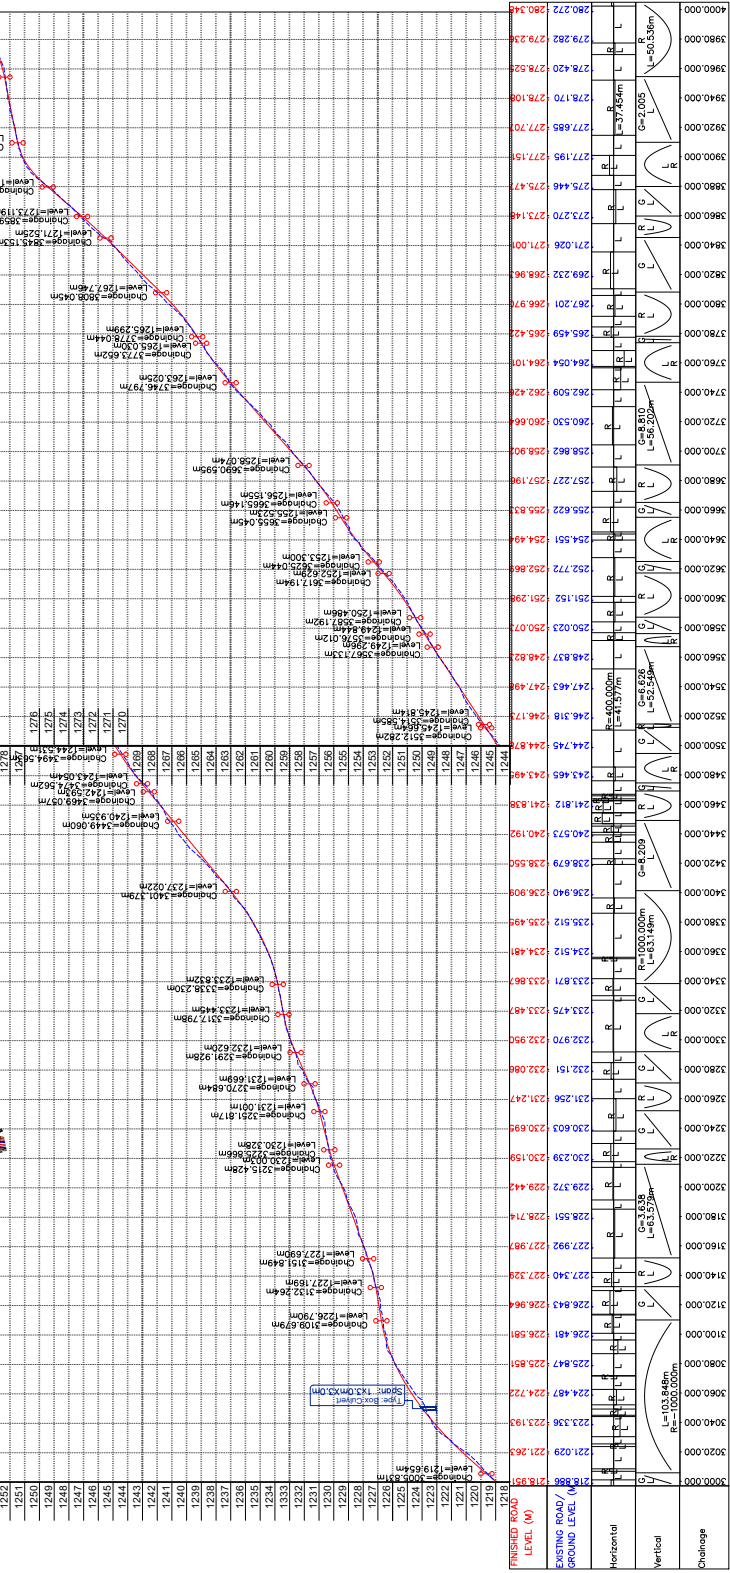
FINISHED ROAD LEVEL (M)
EXISTING ROAD / GROUND LEVEL (M)
Horizontal
Vertical
Chainage

3000.000
3020.000
3040.000
3060.000
3080.000
3100.000
3120.000
3140.000
3160.000
3180.000
3200.000
3220.000
3240.000
3260.000
3280.000
3300.000
3320.000
3340.000
3360.000
3380.000
3400.000
3420.000
3440.000
3460.000
3480.000
3500.000
3520.000
3540.000
3560.000
3580.000
3600.000
3620.000
3640.000
3660.000
3680.000
3700.000
3720.000
3740.000
3760.000
3780.000
3800.000
3820.000
3840.000
3860.000
3880.000
3900.000
3920.000
3940.000
3960.000
3980.000
4000.000

218.951 218.886
221.263 221.029
223.193 223.336
224.722 224.487
225.851 225.847
226.581 226.481
226.964 226.843
227.329 227.340
227.987 227.992
228.714 228.551
229.442 229.372
230.159 230.239
230.699 230.603
231.247 231.256
232.086 232.151
232.950 232.970
233.487 233.475
233.867 233.871
234.481 234.512
235.495 235.512
236.909 236.940
238.550 238.679
240.192 240.573
241.838 241.812
243.495 243.465
244.878 244.745
246.173 246.318
247.498 247.463
248.822 248.837
250.072 250.023
251.296 251.152
252.869 252.772
254.494 254.551
255.833 255.622
257.196 257.227
258.902 258.862
260.664 260.530
262.426 262.509
264.101 264.054
265.422 265.459
266.970 267.201
268.962 269.232
271.001 271.026
273.148 273.270
275.477 275.446
277.151 277.195
277.707 277.685
278.108 278.170
278.525 278.420
279.236 279.282
280.348 280.272

L=103.848m R=-1000.000m
G=3.638 L=63.579m
R=1000.000m L=63.149m
G=8.209
R=400.000m L=41.577m
G=6.626 L=52.549m
G=8.810 L=56.202m
L=37.454m
G=2.005
R L=50.536m
G L R

Type: Box Culvert Span: 1X3.0mX3.0m

Chainage=3005.831m Level=1219.654m
Chainage=3109.679m Level=1226.790m
Chainage=3132.264m Level=1227.169m
Chainage=3151.849m Level=1227.690m
Chainage=3215.428m Level=1230.328m
Chainage=3225.866m Level=1230.005m
Chainage=3251.817m Level=1231.061m
Chainage=3270.684m Level=1231.669m
Chainage=3291.928m Level=1232.620m
Chainage=3317.798m Level=1233.445m
Chainage=3338.230m Level=1233.832m
Chainage=3401.379m Level=1237.022m
Chainage=3449.060m Level=1240.935m
Chainage=3469.057m Level=1242.595m
Chainage=3474.562m Level=1243.054m
Chainage=3496.585m Level=1244.537m
Chainage=3512.282m Level=1245.814m
Chainage=3514.986m Level=1245.66m
Chainage=3567.133m Level=1249.296m
Chainage=3576.012m Level=1249.844m
Chainage=3587.192m Level=1250.486m
Chainage=3617.194m Level=1252.62m
Chainage=3625.044m Level=1253.300m
Chainage=3655.045m Level=1255.523m
Chainage=3665.146m Level=1256.155m
Chainage=3690.595m Level=1258.074m
Chainage=3746.797m Level=1263.025m
Chainage=3773.652m Level=1265.030m
Chainage=3778.044m Level=1265.299m
Chainage=3800.045m Level=1267.466m
Chainage=3845.153m Level=1271.525m
Chainage=3859 Level=1273.119
Chainage Level=1

1218 1219 1220 1221 1222 1223 1224 1225 1226 1227 1228 1229 1230 1231 1232 1233 1234 1235 1236 1237 1238 1239 1240 1241 1242 1243 1244 1245 1246 1247 1248 1249 1250 1251 1252
1244 1245 1246 1247 1248 1249 1250 1251 1252 1253 1254 1255 1256 1257 1258 1259 1260 1261 1262 1263 1264 1265 1266 1267 1268 1269 1270 1271 1272 1273 1274 1275 1276 1277 1278